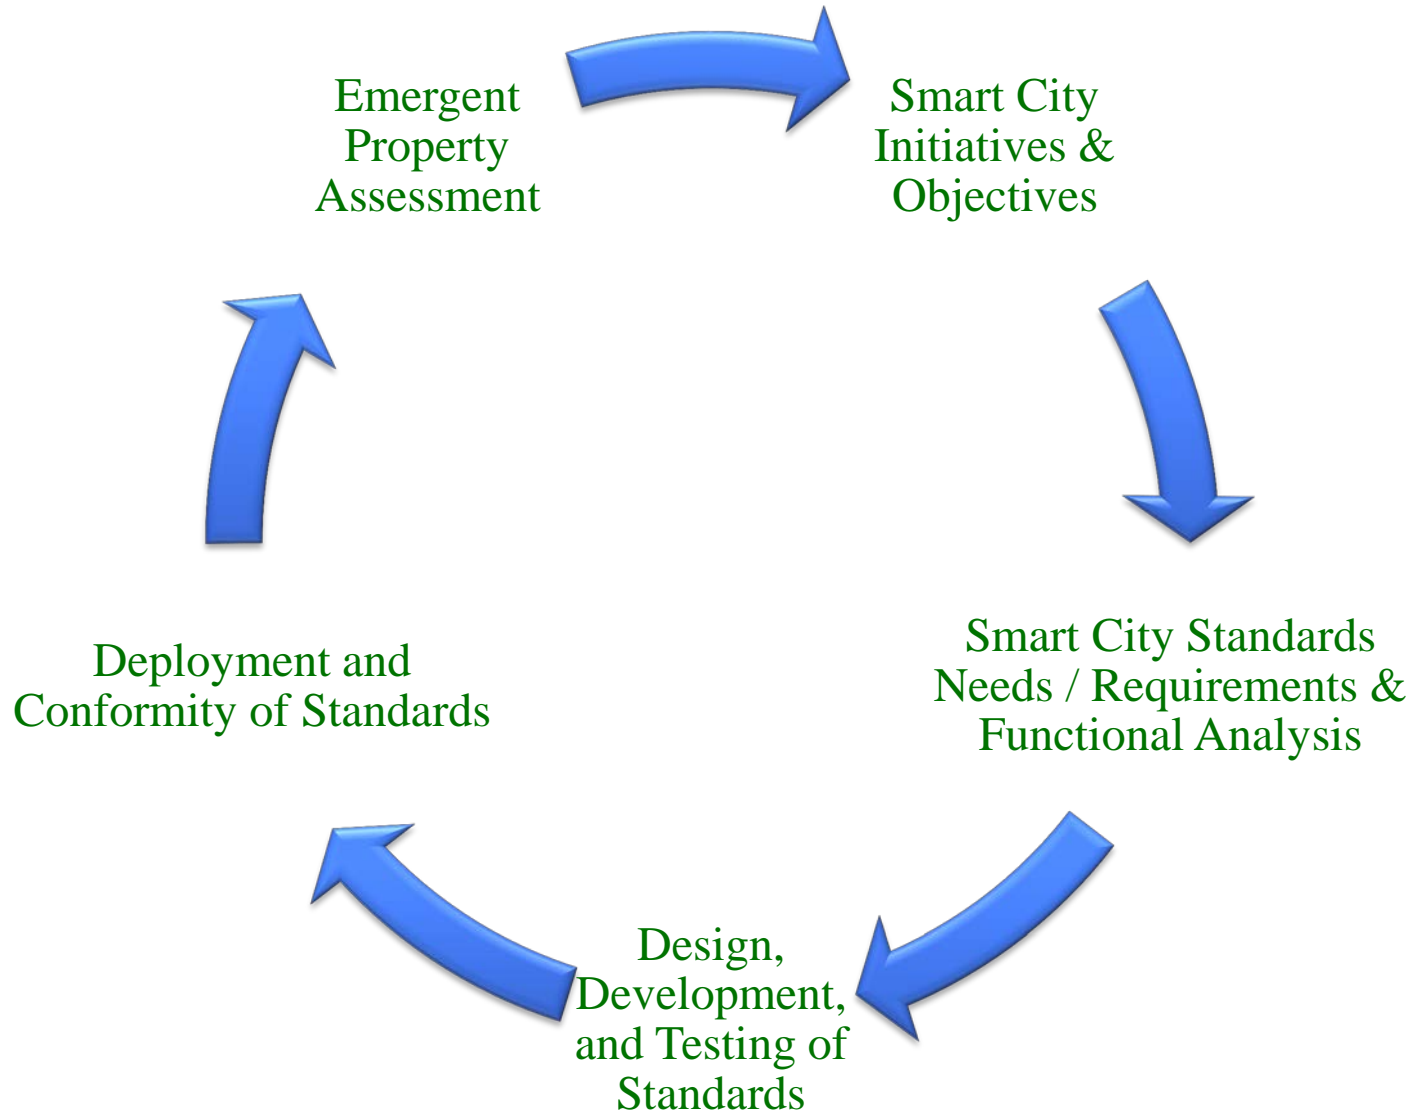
Emergent Property Assessment

Smart City Initiatives & Objectives

Smart City Standards Needs / Requirements & Functional Analysis

Design, Development, and Testing of Standards

Deployment and Conformity of Standards